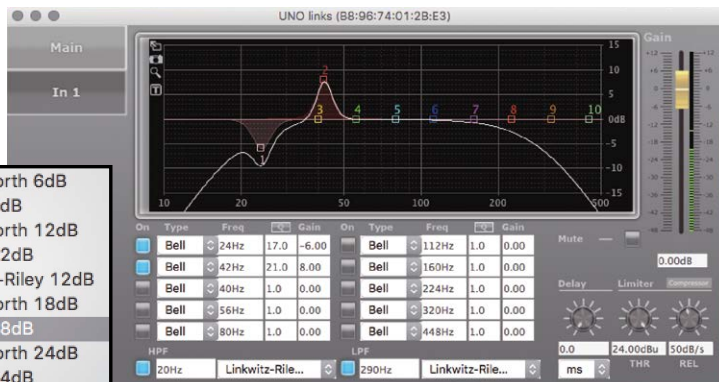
UNO links (B8:96:74:01:2B:E3)

Main

In 1

15
10
5
0dB
-5
-10
-15

1 2 3 4 5 6 7 8 9 10

10 20 50 100 200 500

Gain

orth 6dB
dB
orth 12dB
12dB
-Riley 12dB
orth 18dB
8dB
orth 24dB
4dB

| On | Type | Freq | Q | Gain | On | Type | Freq | Q | Gain |
|---|---|---|---|---|---|---|---|---|---|
| | Bell | 24Hz | 17.0 | -6.00 | | Bell | 112Hz | 1.0 | 0.00 |
| | Bell | 42Hz | 21.0 | 8.00 | | Bell | 160Hz | 1.0 | 0.00 |
| | Bell | 40Hz | 1.0 | 0.00 | | Bell | 224Hz | 1.0 | 0.00 |
| | Bell | 56Hz | 1.0 | 0.00 | | Bell | 320Hz | 1.0 | 0.00 |
| | Bell | 80Hz | 1.0 | 0.00 | | Bell | 448Hz | 1.0 | 0.00 |

HPF
20Hz Linkwitz-Rile...

LPF
290Hz Linkwitz-Rile...

Mute

0.00dB

Delay Limiter Compressor

0.0 ms

24.00dBu THR

50dB/s REL